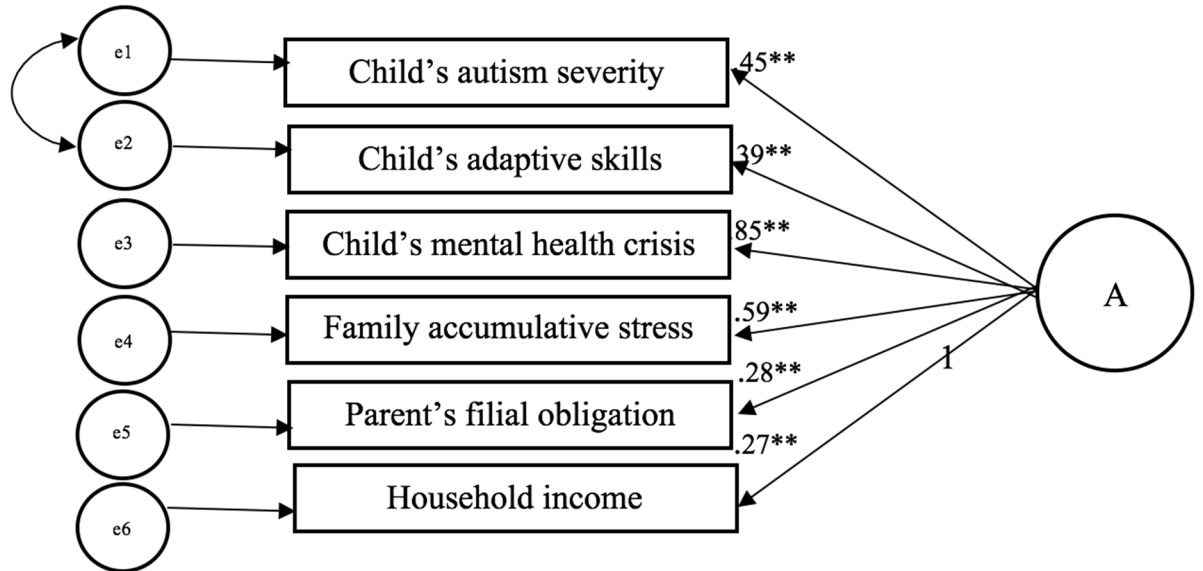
e1
e2
e3
e4
e5
e6

Child’s autism severity
Child’s adaptive skills
Child’s mental health crisis
Family accumulative stress
Parent’s filial obligation
Household income

.45**
.39**
.85**
.59**
.28**
.27**
1

A